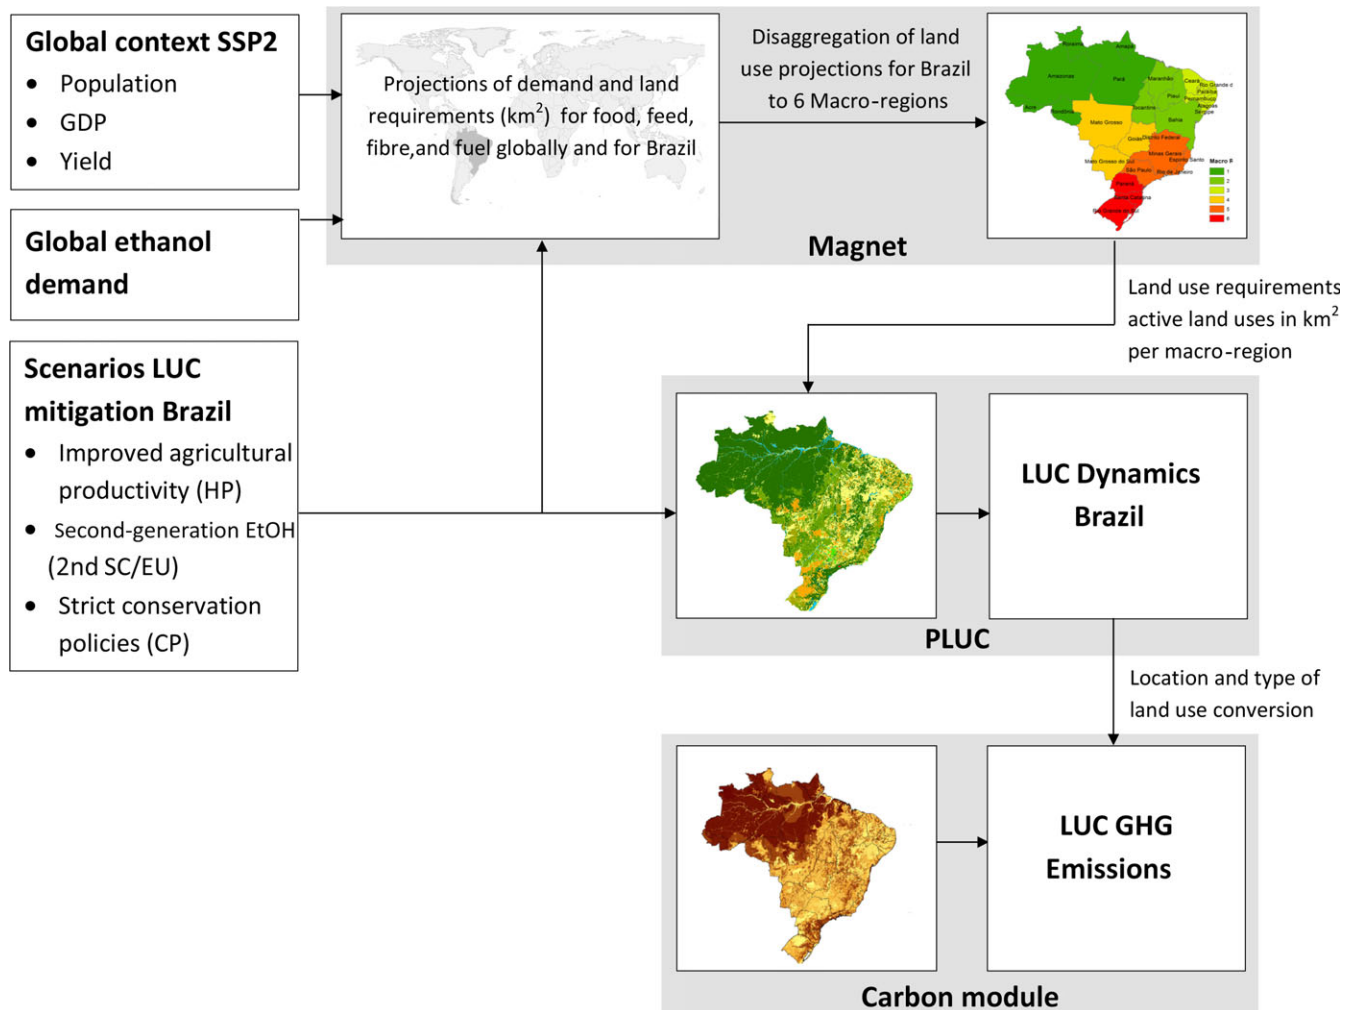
**Global context SSP2**
- Population
- GDP
- Yield

**Global ethanol demand**

**Scenarios LUC mitigation Brazil**
- Improved agricultural productivity (HP)
- Second-generation EtOH (2nd SC/EU)
- Strict conservation policies (CP)

Projections of demand and land requirements (km$^2$) for food, feed, fibre,and fuel globally and for Brazil

Disaggregation of land use projections for Brazil to 6 Macro-regions

Roraima Amapá Amazonas Pará Maranhão Ceará Rio Grande do Norte Paraíba Pernambuco Alagoas Sergipe Piauí Acre Rondônia Tocantins Bahia Mato Grosso Goiás Distrito Federal Minas Gerais Espírito Santo Mato Grosso do Sul São Paulo Rio de Janeiro Paraná Santa Catarina Rio Grande do Sul

Macro R
1
2
3
4
5
6

**Magnet**

Land use requirements active land uses in km$^2$ per macro-region

**LUC Dynamics Brazil**

**PLUC**

Location and type of land use conversion

**LUC GHG Emissions**

**Carbon module**